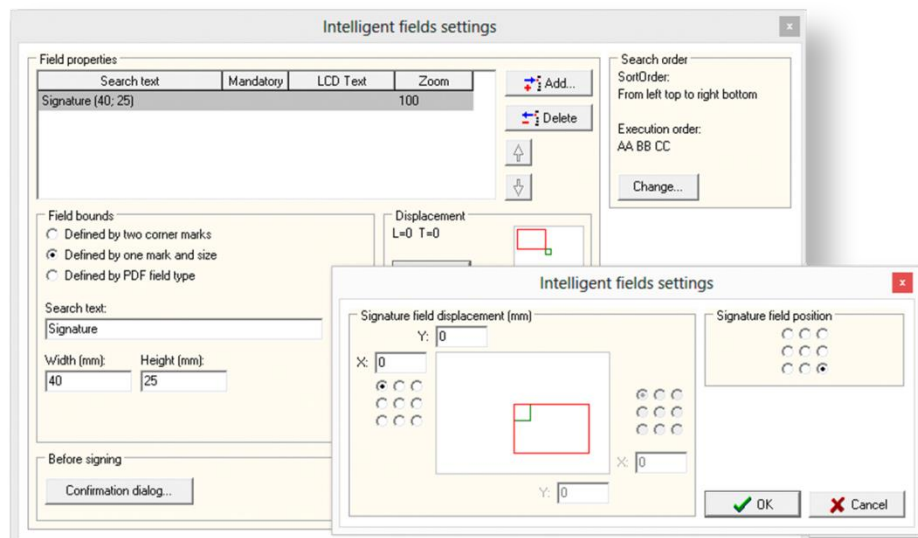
Intelligent fields settings
x

Field properties

| Search text | Mandatory | LCD Text | Zoom |
|---|---|---|---|
| Signature (40; 25) | | | 100 |

Add...
Delete

Search order
SortOrder:
From left top to right bottom

Execution order:
AA BB CC

Change...

Field bounds
Defined by two corner marks
Defined by one mark and size
Defined by PDF field type

Search text:
Signature

Width (mm): 40
Height (mm): 25

Displacement
L=0 T=0

Before signing
Confirmation dialog...

Intelligent fields settings
x

Signature field displacement (mm)
Y: 0
X: 0
X: 0
Y: 0

Signature field position

OK
Cancel